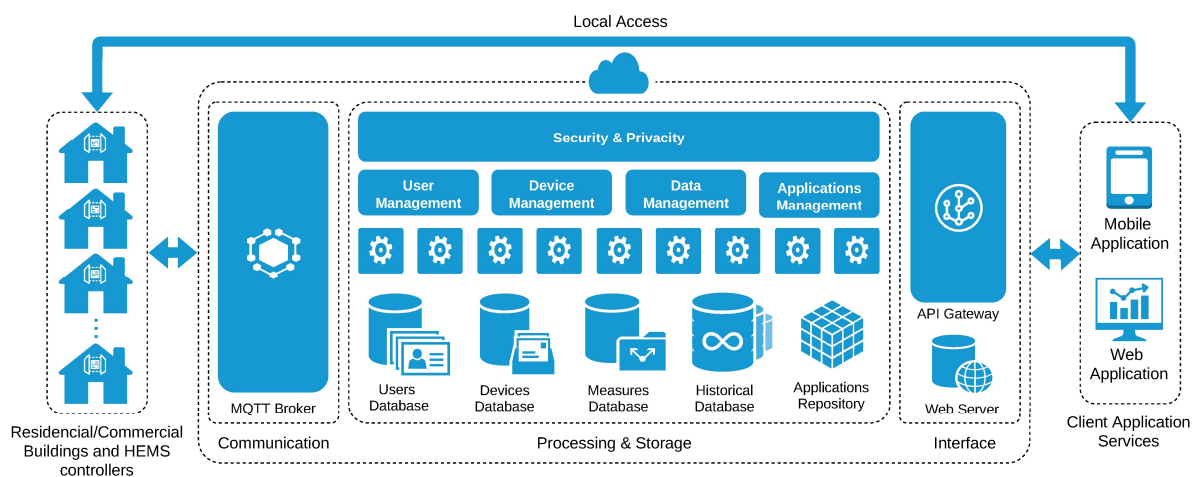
Local Access

Residencial/Commercial Buildings and HEMS controllers

MQTT Broker

Communication

Security & Privacity

User Management

Device Management

Data Management

Applications Management

Users Database

Devices Database

Measures Database

Historical Database

Applications Repository

Processing & Storage

API Gateway

Web Server

Interface

Mobile Application

Web Application

Client Application Services